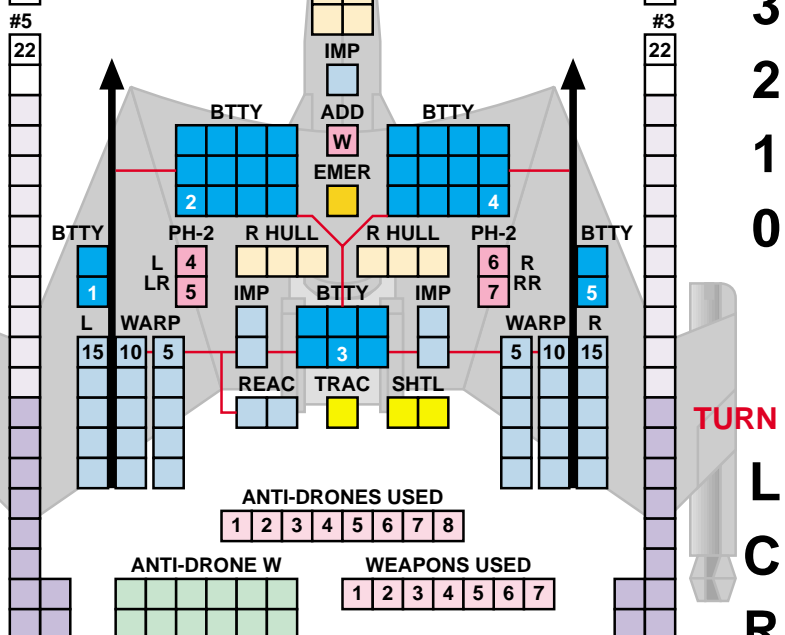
#5
22
#3
22
3
2
1
0
IMP
ADD
W
EMER
BTTY
2
BTTY
4
BTTY
1
PH-2
L 4
LR 5
R HULL
R HULL
PH-2
6 R
7 RR
BTTY
5
IMP
BTTY
3
IMP
L
WARP
15 10 5
WARP
R
5 10 15
REAC
TRAC
SHTL
TURN
L
C
ANTI-DRONES USED

| 1 | 2 | 3 | 4 | 5 | 6 | 7 | 8 |
|---|---|---|---|---|---|---|---|

ANTI-DRONE W
WEAPONS USED

| 1 | 2 | 3 | 4 | 5 | 6 | 7 |
|---|---|---|---|---|---|---|